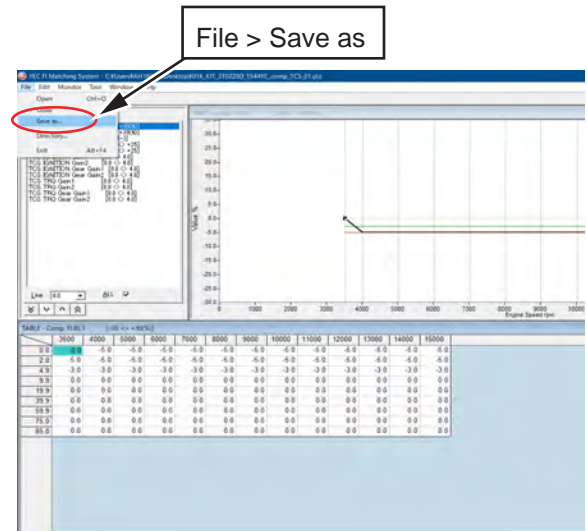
File > Save as

YEC FI Matching System - C:\Users\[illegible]

File Edit Monitor Tool Window Help

Open Ctrl+O
Close
Save as...
Directory...
Exit Alt+F4

TCS IGNITION Gain2
TCS IGNITION Gear Gain1
TCS IGNITION Gear Gain2
TCS TRQ Gain1
TCS TRQ Gain2
TCS TRQ Gear Gain1
TCS TRQ Gear Gain2

Value %
Engine Speed rpm

Line

TABLE - Comp. FUEL3

| | 3600 | 4000 | 5000 | 6000 | 7000 | 8000 | 9000 | 10000 | 11000 | 12000 | 13000 | 14000 | 15000 |
|---|---|---|---|---|---|---|---|---|---|---|---|---|---|
| 0.0 | -6.0 | -5.0 | -5.0 | -5.0 | -5.0 | -5.0 | -5.0 | -5.0 | -5.0 | -5.0 | -5.0 | -5.0 | -5.0 |
| 2.0 | -5.0 | -5.0 | -5.0 | -5.0 | -5.0 | -5.0 | -5.0 | -5.0 | -5.0 | -5.0 | -5.0 | -5.0 | -5.0 |
| 4.9 | -3.0 | -3.0 | -3.0 | -3.0 | -3.0 | -3.0 | -3.0 | -3.0 | -3.0 | -3.0 | -3.0 | -3.0 | -3.0 |
| 9.9 | 0.0 | 0.0 | 0.0 | 0.0 | 0.0 | 0.0 | 0.0 | 0.0 | 0.0 | 0.0 | 0.0 | 0.0 | 0.0 |
| 19.9 | 0.0 | 0.0 | 0.0 | 0.0 | 0.0 | 0.0 | 0.0 | 0.0 | 0.0 | 0.0 | 0.0 | 0.0 | 0.0 |
| 39.9 | 0.0 | 0.0 | 0.0 | 0.0 | 0.0 | 0.0 | 0.0 | 0.0 | 0.0 | 0.0 | 0.0 | 0.0 | 0.0 |
| 59.9 | 0.0 | 0.0 | 0.0 | 0.0 | 0.0 | 0.0 | 0.0 | 0.0 | 0.0 | 0.0 | 0.0 | 0.0 | 0.0 |
| 75.0 | 0.0 | 0.0 | 0.0 | 0.0 | 0.0 | 0.0 | 0.0 | 0.0 | 0.0 | 0.0 | 0.0 | 0.0 | 0.0 |
| 85.0 | 0.0 | 0.0 | 0.0 | 0.0 | 0.0 | 0.0 | 0.0 | 0.0 | 0.0 | 0.0 | 0.0 | 0.0 | 0.0 |